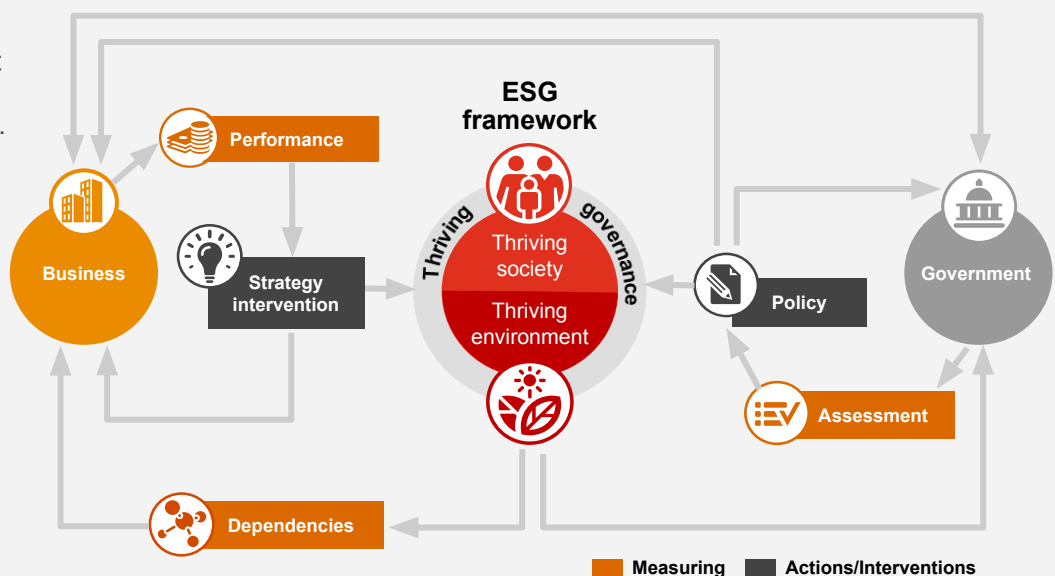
ESG framework

Performance

Business

Strategy intervention

Thriving governance

Thriving society

Thriving environment

Policy

Government

Assessment

Dependencies

Measuring

Actions/Interventions